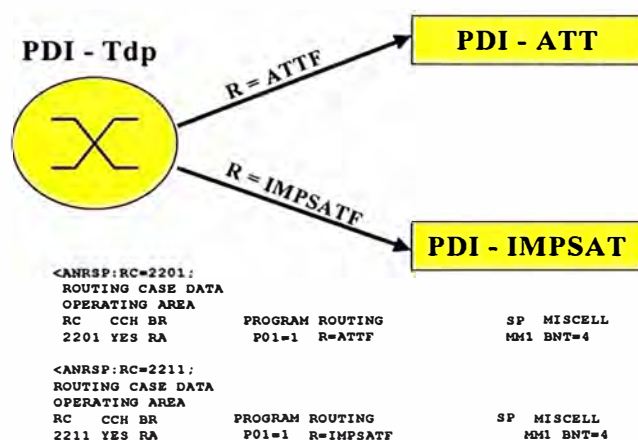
PDI - Tdp

R = ATTF

PDI - ATT

R = IMPSATF

PDI - IMPSAT

<ANRSP:RC=2201;
ROUTING CASE DATA
OPERATING AREA
RC CCH BR PROGRAM ROUTING SP MISCELL
2201 YES RA P01=1 R=ATTF MM1 BNT=4

<ANRSP:RC=2211;
ROUTING CASE DATA
OPERATING AREA
RC CCH BR PROGRAM ROUTING SP MISCELL
2211 YES RA P01=1 R=IMPSATF MM1 BNT=4